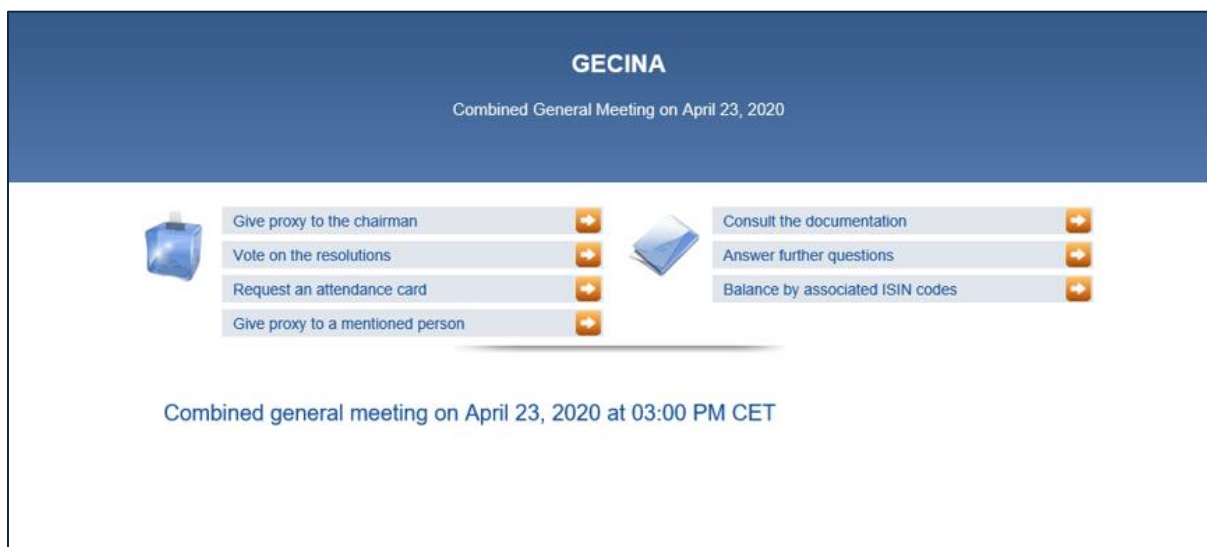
GECINA

Combined General Meeting on April 23, 2020

Give proxy to the chairman
Vote on the resolutions
Request an attendance card
Give proxy to a mentioned person

Consult the documentation
Answer further questions
Balance by associated ISIN codes

Combined general meeting on April 23, 2020 at 03:00 PM CET